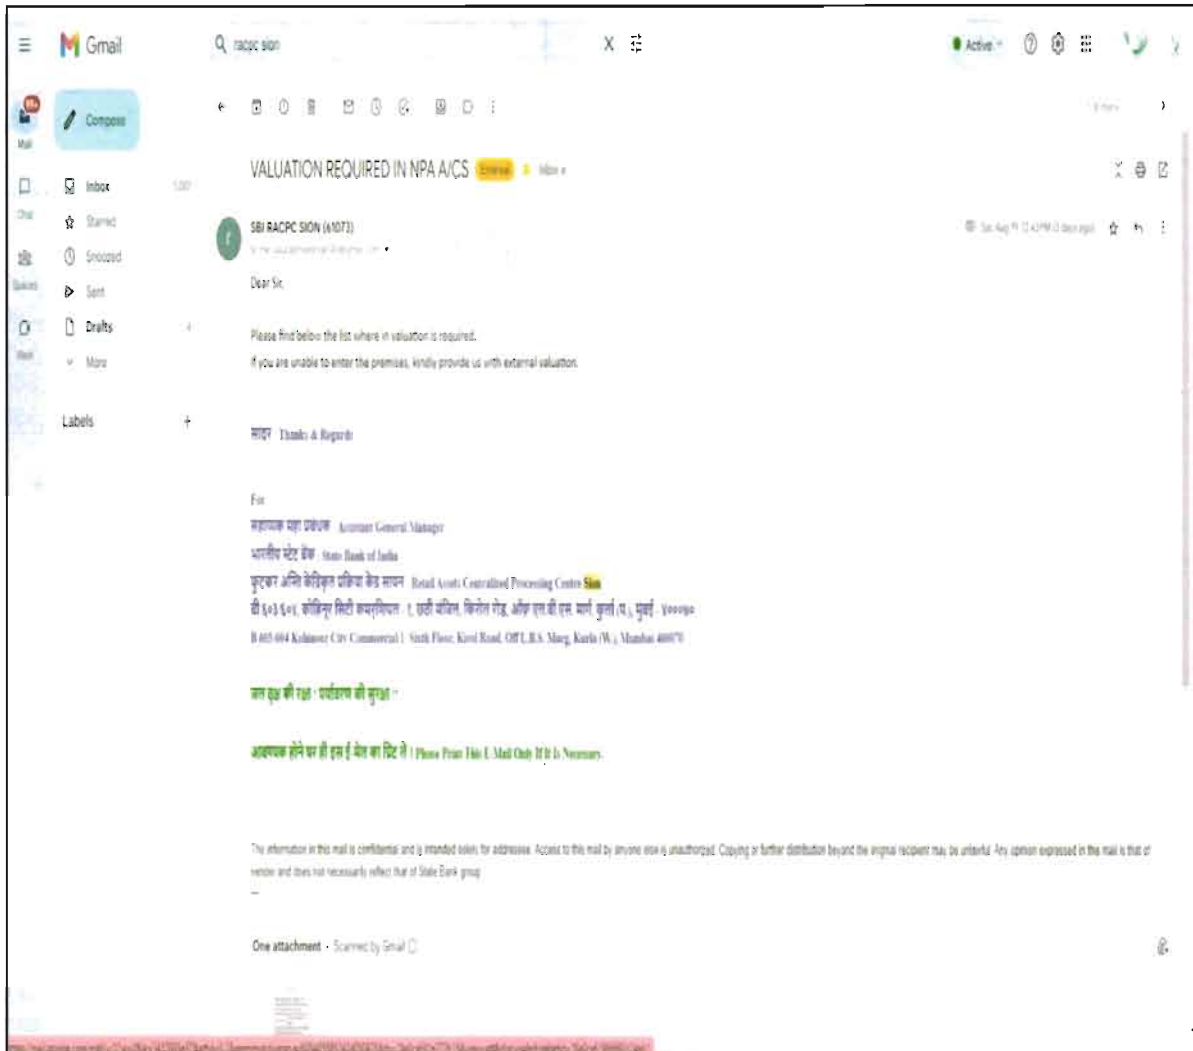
Gmail

racpc sion

Active

Mail

Chat

Spaces

Meet

Compose

Inbox 1,287

Starred

Snoozed

Sent

Drafts 4

More

Labels +

VALUATION REQUIRED IN NPA A/CS External Inbox ×

SBI RACPC SION (61073)

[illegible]

Dear Sir,

Please find below the list where in valuation is required.

If you are unable to enter the premises, kindly provide us with external valuation.

सादर Thanks & Regards

For

सहायक महा प्रबंधक Assistant General Manager

भारतीय स्टेट बैंक State Bank of India

फुटकर अस्ति केंद्रीकृत प्रक्रिया केंद्र सायन Retail Assets Centralized Processing Centre Sion

बी ६०३-६०४, कोहिनूर सिटी कमर्शियल - १, छठी मंजिल, किरोल रोड, ऑफ एल.बी.एस. मार्ग, कुर्ला (प.), मुंबई - ४०००७०

B 603-604 Kohinoor City Commercial I Sixth Floor, Kirol Road, Off L.B.S. Marg, Kurla (W.), Mumbai 400070

जल एवं की रक्षा - पर्यावरण की सुरक्षा -

आवश्यक होने पर ही इस ई मेल का प्रिंट लें। Please Print This E Mail Only If It Is Necessary.

The information in this mail is confidential and is intended solely for addressee. Access to this mail by anyone else is unauthorized. Copying or further distribution beyond the original recipient may be unlawful. Any opinion expressed in this mail is that of sender and does not necessarily reflect that of State Bank group.

One attachment · Scanned by Gmail

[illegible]